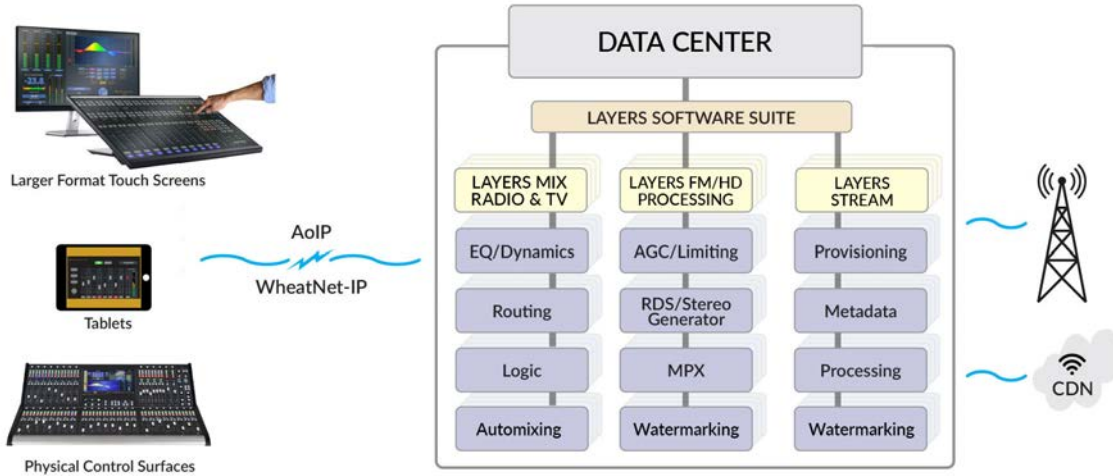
Larger Format Touch Screens

Tablets

Physical Control Surfaces

AoIP

WheatNet-IP

DATA CENTER

LAYERS SOFTWARE SUITE

LAYERS MIX RADIO & TV

EQ/Dynamics

Routing

Logic

Automixing

LAYERS FM/HD PROCESSING

AGC/Limiting

RDS/Stereo Generator

MPX

Watermarking

LAYERS STREAM

Provisioning

Metadata

Processing

Watermarking

CDN